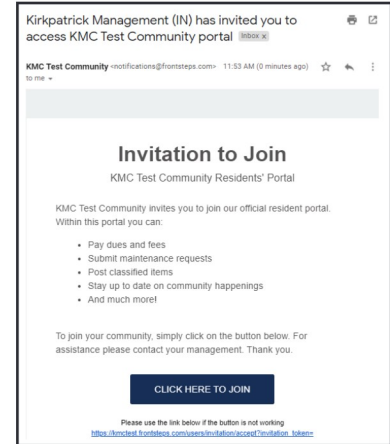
Kirkpatrick Management (IN) has invited you to access KMC Test Community portal Inbox x

KMC Test Community <notifications@frontsteps.com> 11:53 AM (0 minutes ago)
to me

Invitation to Join

KMC Test Community Residents' Portal

KMC Test Community invites you to join our official resident portal. Within this portal you can:

- Pay dues and fees
- Submit maintenance requests
- Post classified items
- Stay up to date on community happenings
- And much more!

To join your community, simply click on the button below. For assistance please contact your management. Thank you.

CLICK HERE TO JOIN

Please use the link below if the button is not working
https://kmctest.frontsteps.com/users/invitation/accept?invitation_token=